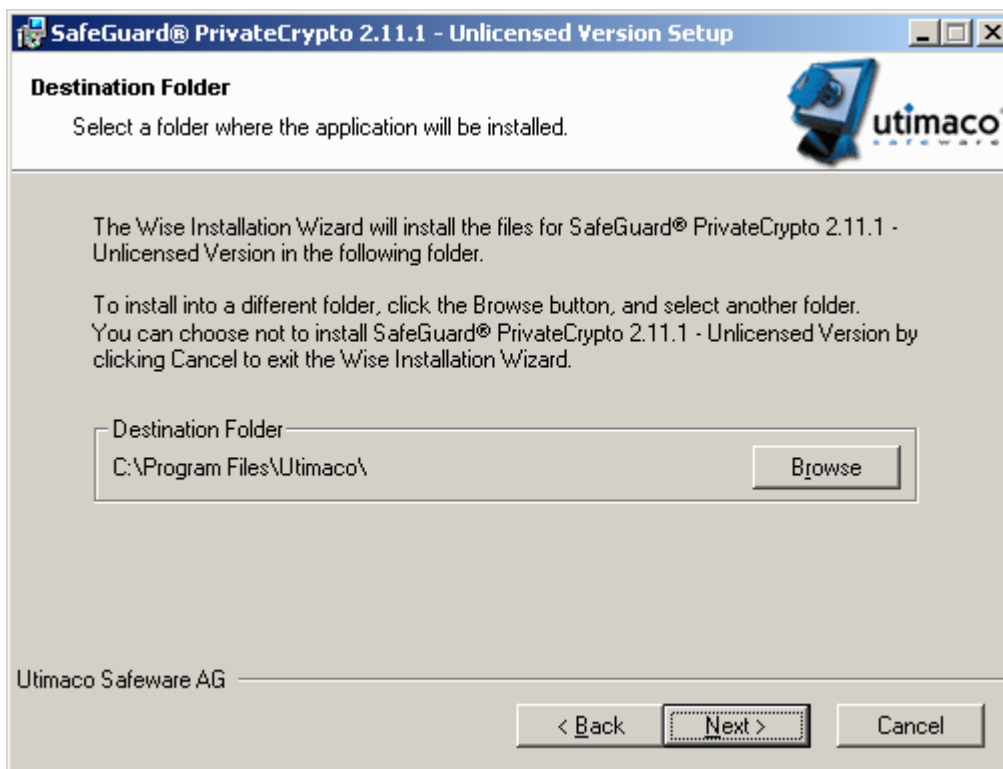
SafeGuard® PrivateCrypto 2.11.1 - Unlicensed Version Setup

Destination Folder

Select a folder where the application will be installed.

utimaco

safeware

The Wise Installation Wizard will install the files for SafeGuard® PrivateCrypto 2.11.1 - Unlicensed Version in the following folder.

To install into a different folder, click the Browse button, and select another folder. You can choose not to install SafeGuard® PrivateCrypto 2.11.1 - Unlicensed Version by clicking Cancel to exit the Wise Installation Wizard.

Destination Folder

C:\Program Files\Utimaco\

Browse

Utimaco Safeware AG

< Back

Next >

Cancel